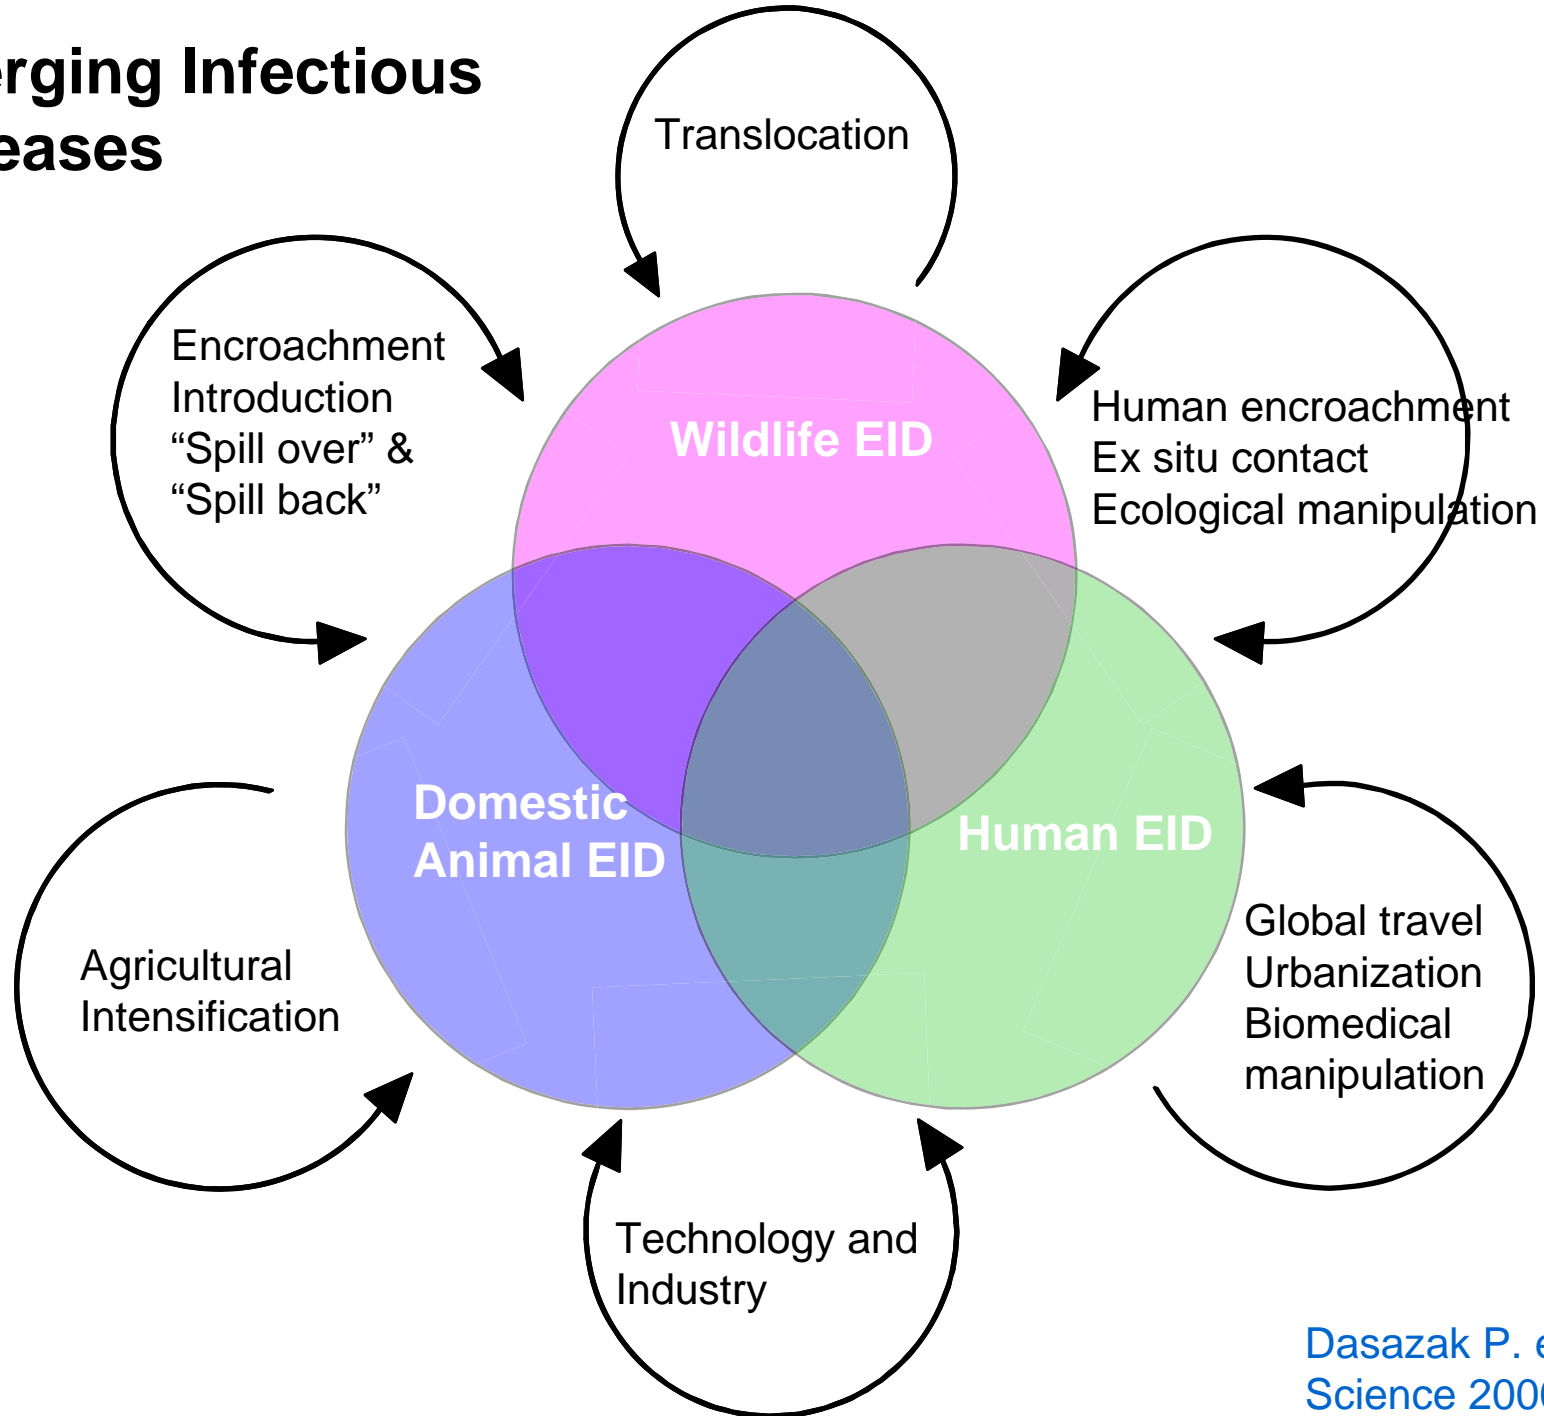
erging Infectious
eases

Translocation

Encroachment
Introduction
“Spill over” &
“Spill back”

Wildlife EID

Human encroachment
Ex situ contact
Ecological manipulation

Domestic
Animal EID

Human EID

Agricultural
Intensification

Global travel
Urbanization
Biomedical
manipulation

Technology and
Industry

Dasazak P. e
Science 200